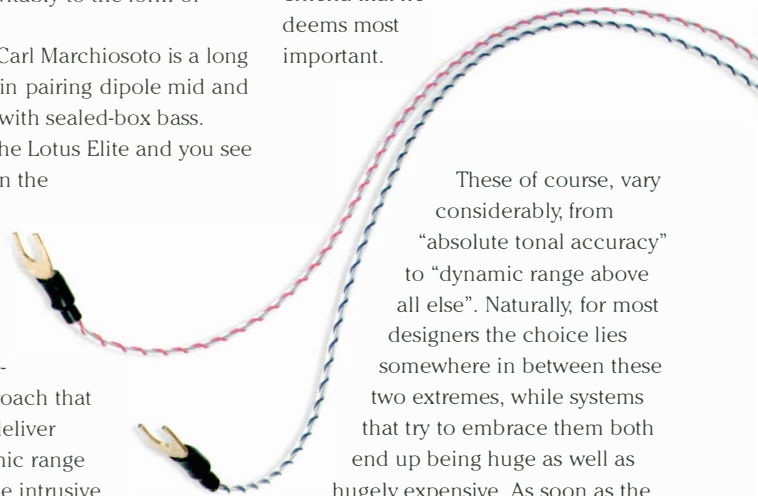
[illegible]ably to the form of

Carl Marchiosoto is a long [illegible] in pairing dipole mid and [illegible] with sealed-box bass. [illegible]he Lotus Elite and you see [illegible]n the

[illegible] deems most important.

These of course, vary considerably, from “absolute tonal accuracy” to “dynamic range above all else”. Naturally, for most designers the choice lies somewhere in between these two extremes, while systems that try to embrace them both end up being huge as well as hugely expensive. As soon as the

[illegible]oach that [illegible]eliver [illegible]ic range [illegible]e intrusive